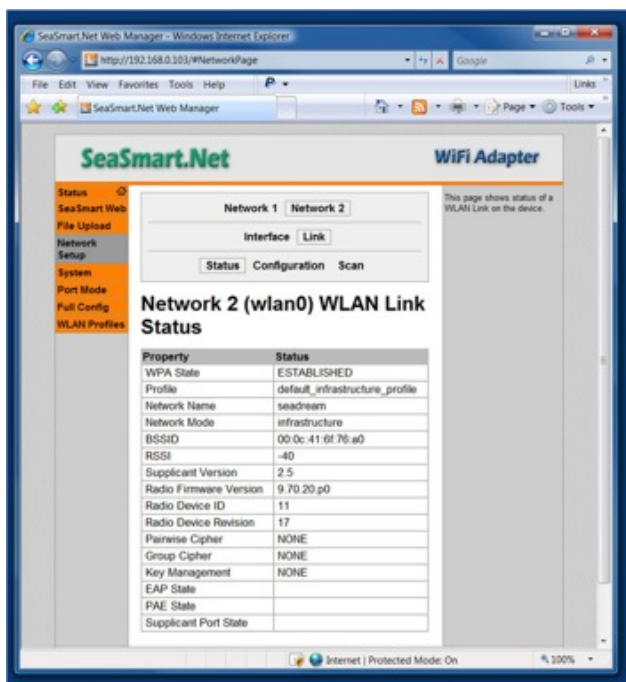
SeaSmart.Net Web Manager - Windows Internet Explorer

http://192.168.0.103/#NetworkPage

Google

File Edit View Favorites Tools Help

Links

SeaSmart.Net Web Manager

Page ▾ Tools ▾

SeaSmart.Net

WiFi Adapter

Status
SeaSmart Web
File Upload
Network Setup
System
Port Mode
Full Config
WLAN Profiles

Network 1 Network 2

Interface Link

Status Configuration Scan

This page shows status of a WLAN Link on the device.

Network 2 (wlan0) WLAN Link Status

| Property | Status |
|---|---|
| WPA State | ESTABLISHED |
| Profile | default_infrastructure_profile |
| Network Name | seadream |
| Network Mode | infrastructure |
| BSSID | 00:0c:41:6f:76:a0 |
| RSSI | -40 |
| Supplicant Version | 2.5 |
| Radio Firmware Version | 9.70.20.p0 |
| Radio Device ID | 11 |
| Radio Device Revision | 17 |
| Pairwise Cipher | NONE |
| Group Cipher | NONE |
| Key Management | NONE |
| EAP State | |
| PAE State | |
| Supplicant Port State | |

Internet | Protected Mode: On

100%